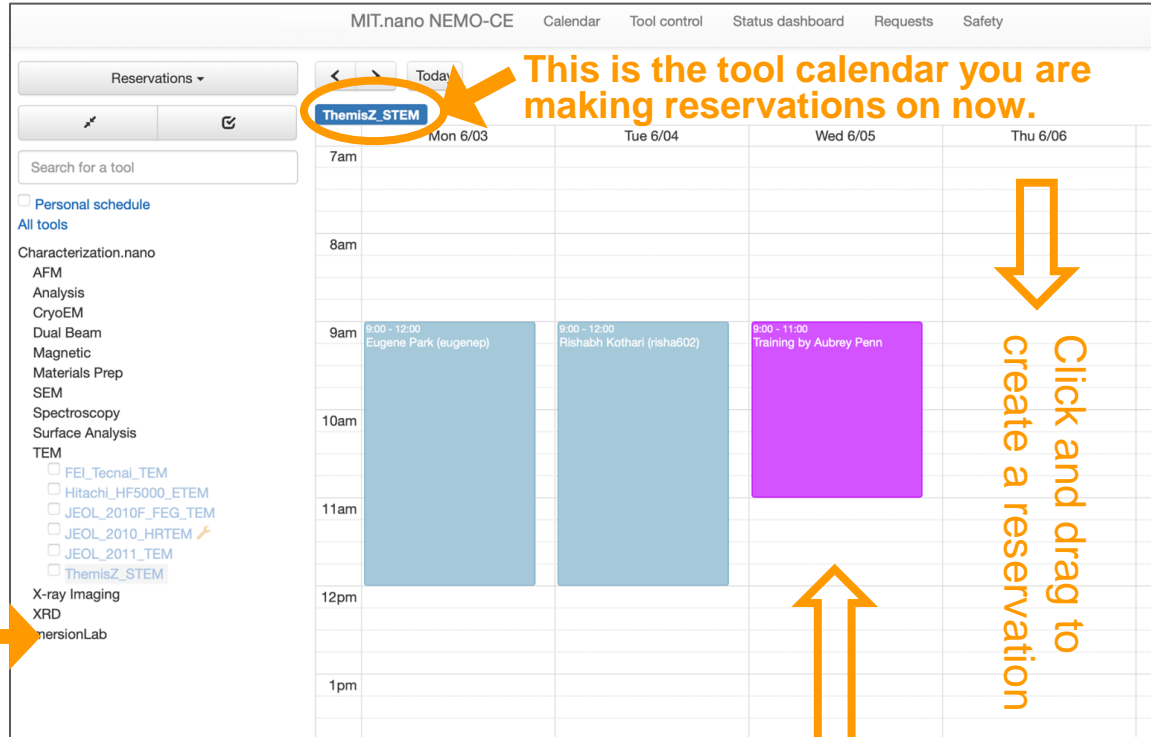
MIT.nano NEMO-CE Calendar Tool control Status dashboard Requests Safety

Reservations ▾

Search for a tool

Personal schedule
All tools

Characterization.nano
AFM
Analysis
CryoEM
Dual Beam
Magnetic
Materials Prep
SEM
Spectroscopy
Surface Analysis
TEM
FEI_Tecnai_TEM
Hitachi_HF5000_ETEM
JEOL_2010F_FEG_TEM
JEOL_2010_HRTEM
JEOL_2011_TEM
ThemisZ_STEM
X-ray Imaging
XRD
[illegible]mersionLab

‹ › Today

This is the tool calendar you are making reservations on now.

ThemisZ_STEM

Mon 6/03 Tue 6/04 Wed 6/05 Thu 6/06

7am
8am
9am
10am
11am
12pm
1pm

9:00 - 12:00
Eugene Park (eugenep)

9:00 - 12:00
Rishabh Kothari (risha602)

9:00 - 11:00
Training by Aubrey Penn

Click and drag to create a reservation